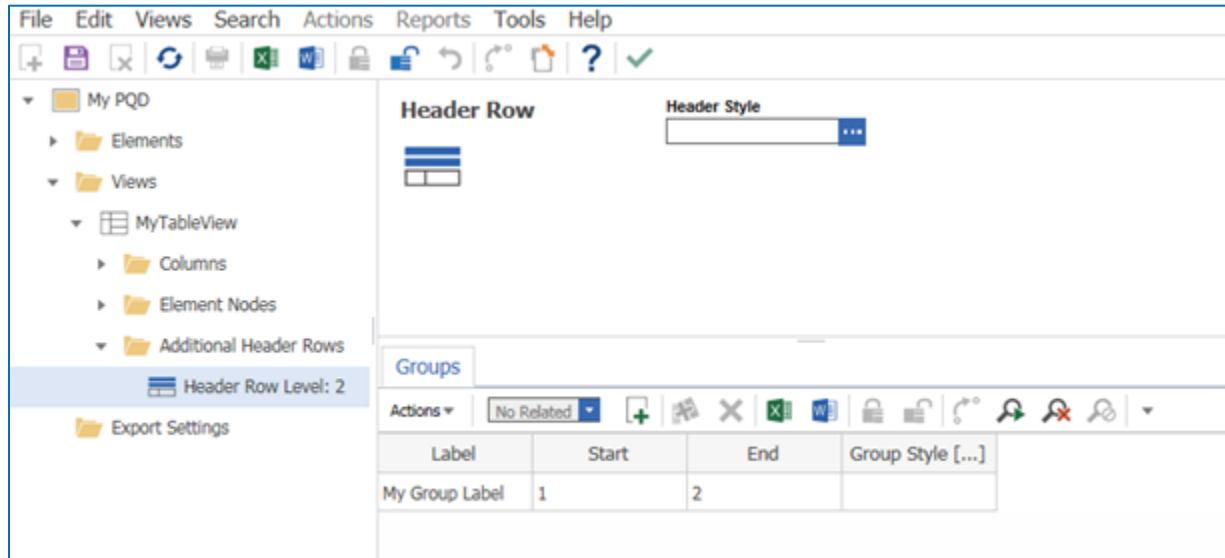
File Edit Views Search Actions Reports Tools Help

My PQD
Elements
Views
MyTableView
Columns
Element Nodes
Additional Header Rows
Header Row Level: 2
Export Settings

Header Row

Header Style
...

Groups

Actions ▾ No Related

| Label | Start | End | Group Style [...] |
|---|---|---|---|
| My Group Label | 1 | 2 | |